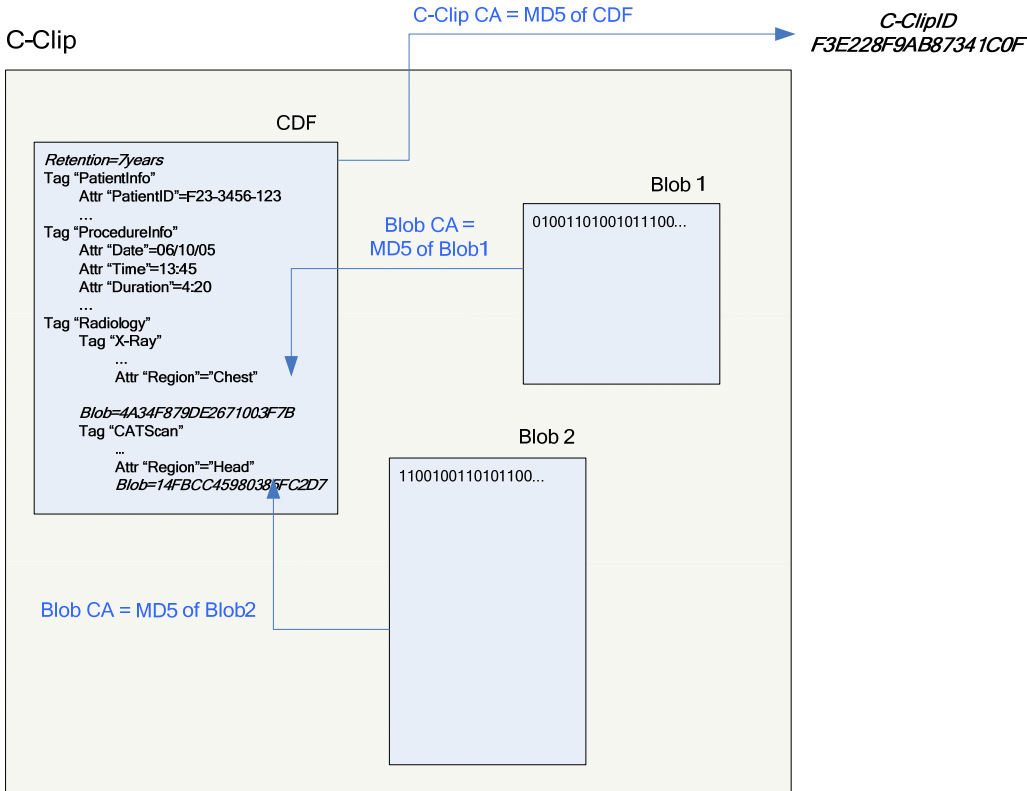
C-Clip CA = MD5 of CDF

C-ClipID
F3E228F9AB87341C0F

C-Clip

CDF

Retention=7years
Tag “PatientInfo”
Attr “PatientID”=F23-3456-123
…
Tag “ProcedureInfo”
Attr “Date”=06/10/05
Attr “Time”=13:45
Attr “Duration”=4:20
…
Tag “Radiology”
Tag “X-Ray”
…
Attr “Region”=”Chest”

Blob=4A34F879DE2671003F7B
Tag “CATScan”
…
Attr “Region”=”Head”
Blob=14FBCC4598038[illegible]FC2D7

Blob 1

01001101001011100...

Blob CA = MD5 of Blob1

Blob 2

1100100110101100...

Blob CA = MD5 of Blob2